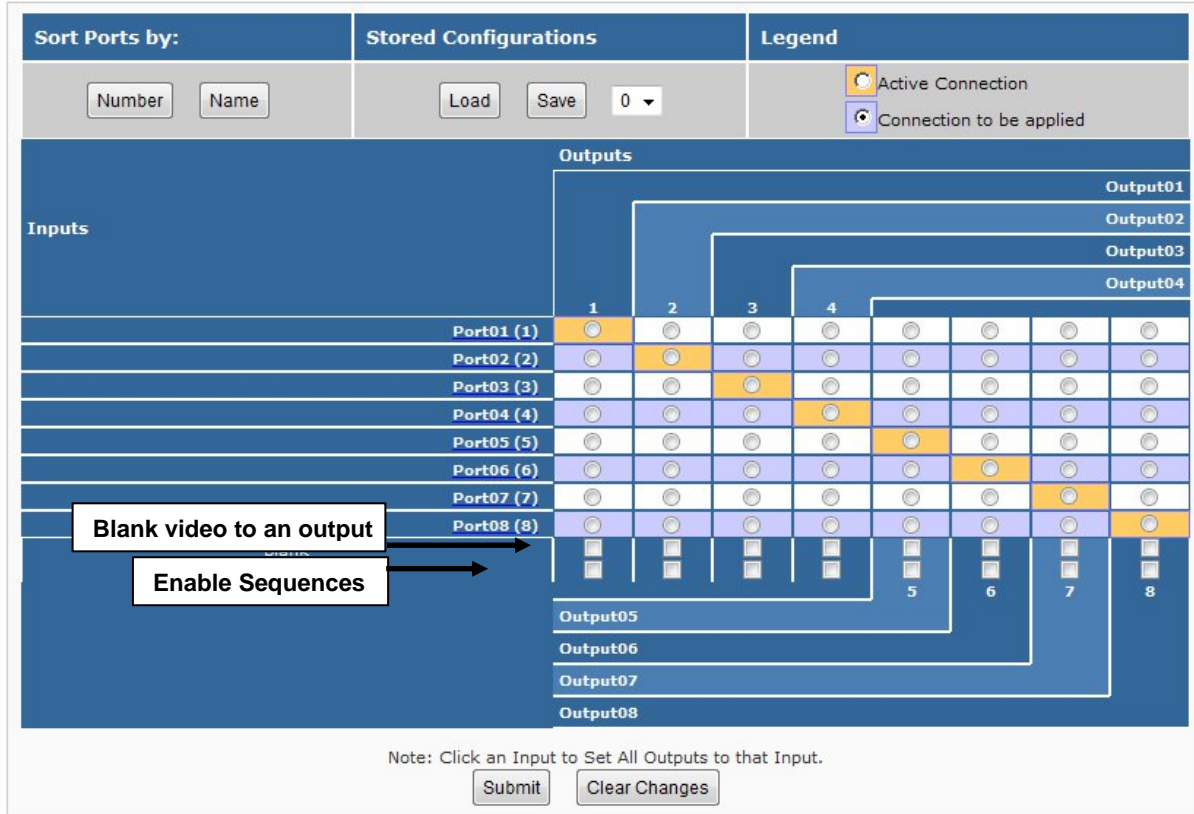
| Sort Ports by: | Stored Configurations | Legend |
|---|---|---|
| Number Name | Load Save 0 | Active Connection Connection to be applied |

Outputs

Output01

Output02

Output03

Output04

Inputs

1 2 3 4

Port01 (1)

Port02 (2)

Port03 (3)

Port04 (4)

Port05 (5)

Port06 (6)

Port07 (7)

Port08 (8)

Blank video to an output

Enable Sequences

5 6 7 8

Output05

Output06

Output07

Output08

Note: Click an Input to Set All Outputs to that Input.

Submit Clear Changes